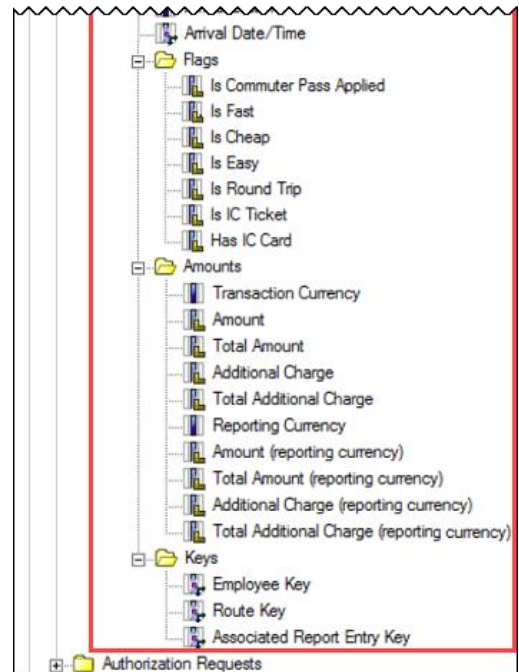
Arrival Date/Time
Flags
Is Commuter Pass Applied
Is Fast
Is Cheap
Is Easy
Is Round Trip
Is IC Ticket
Has IC Card
Amounts
Transaction Currency
Amount
Total Amount
Additional Charge
Total Additional Charge
Reporting Currency
Amount (reporting currency)
Total Amount (reporting currency)
Additional Charge (reporting currency)
Total Additional Charge (reporting currency)
Keys
Employee Key
Route Key
Associated Report Entry Key
Authorization Requests